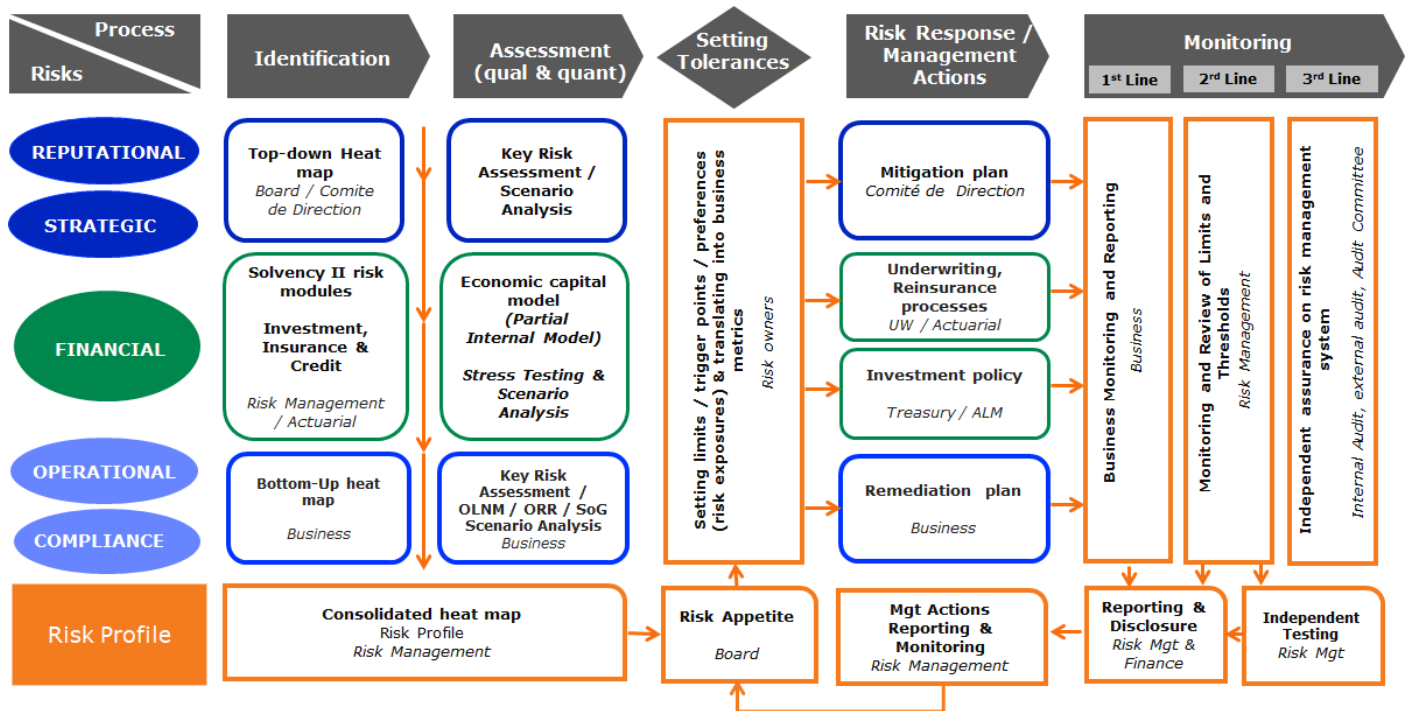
Process

Risks

Identification

Assessment (qual & quant)

Setting Tolerances

Risk Response / Management Actions

Monitoring

1st Line

2nd Line

3rd Line

REPUTATIONAL

STRATEGIC

FINANCIAL

OPERATIONAL

COMPLIANCE

Risk Profile

Top-down Heat map
Board / Comite de Direction

Solvency II risk modules

Investment, Insurance & Credit

Risk Management / Actuarial

Bottom-Up heat map

Business

Key Risk Assessment / Scenario Analysis

Economic capital model
(Partial Internal Model)

Stress Testing & Scenario Analysis

Key Risk Assessment / OLNM / ORR / SoG Scenario Analysis
Business

Setting limits / trigger points / preferences (risk exposures) & translating into business metrics

Risk owners

Mitigation plan
Comité de Direction

Underwriting, Reinsurance processes
UW / Actuarial

Investment policy

Treasury / ALM

Remediation plan

Business

Business Monitoring and Reporting

Business

Monitoring and Review of Limits and Thresholds

Risk Management

Independent assurance on risk management system

Internal Audit, external audit, Audit Committee

Consolidated heat map
Risk Profile
Risk Management

Risk Appetite

Board

Mgt Actions Reporting & Monitoring
Risk Management

Reporting & Disclosure
Risk Mgt & Finance

Independent Testing
Risk Mgt